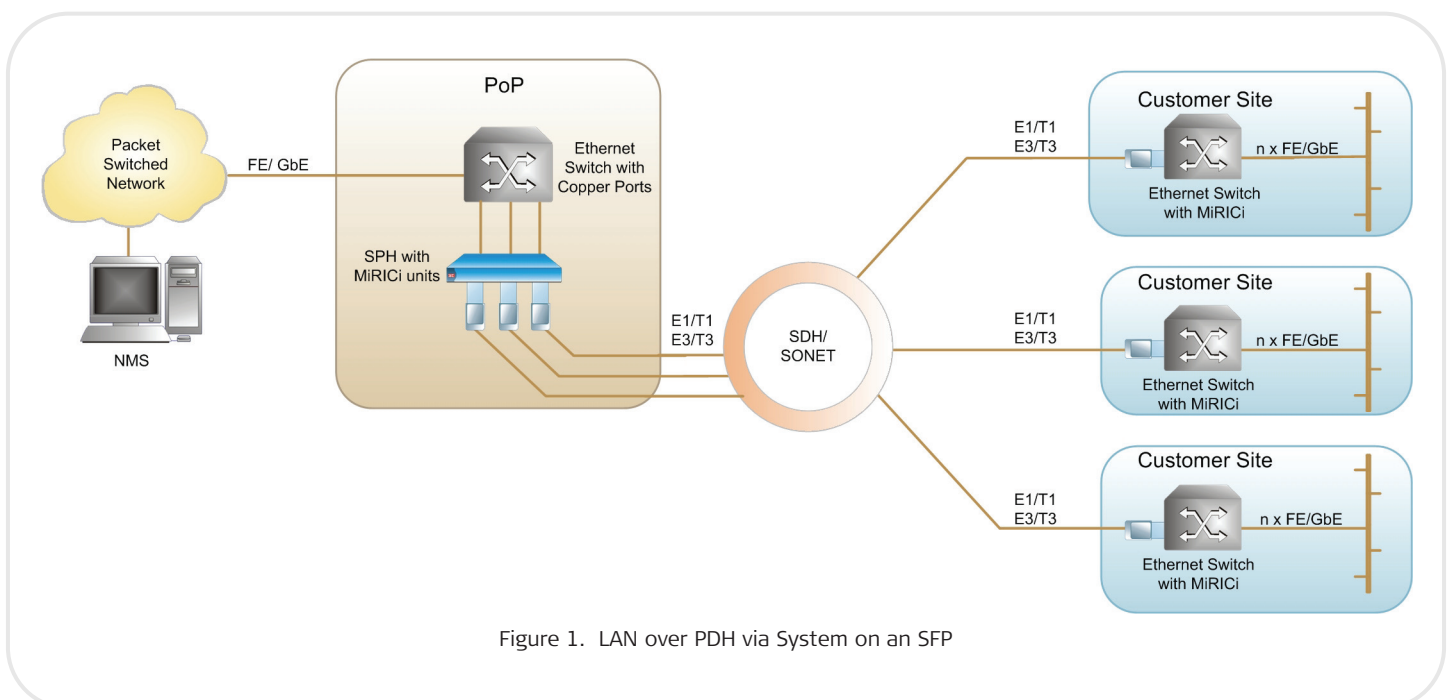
Packet Switched Network

NMS

FE/ GbE

PoP

Ethernet Switch with Copper Ports

SPH with MiRICi units

E1/T1
E3/T3

SDH/ SONET

E1/T1
E3/T3

Customer Site

n x FE/GbE

Ethernet Switch with MiRICi

E1/T1
E3/T3

Customer Site

n x FE/GbE

Ethernet Switch with MiRICi

E1/T1
E3/T3

Customer Site

n x FE/GbE

Ethernet Switch with MiRICi

Figure 1. LAN over PDH via System on an SFP